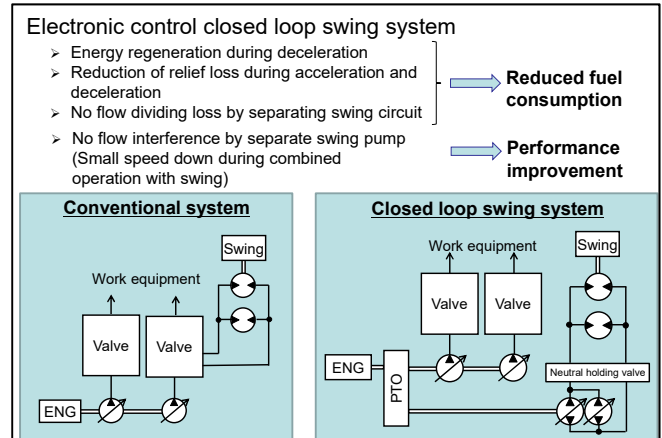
Electronic control closed loop swing system

➢ Energy regeneration during deceleration
➢ Reduction of relief loss during acceleration and deceleration
➢ No flow dividing loss by separating swing circuit

Reduced fuel consumption

➢ No flow interference by separate swing pump (Small speed down during combined operation with swing)

Performance improvement

Conventional system

Swing
Work equipment
Valve
Valve
ENG

Closed loop swing system

Work equipment
Swing
Valve
Valve
ENG
PTO
Neutral holding valve